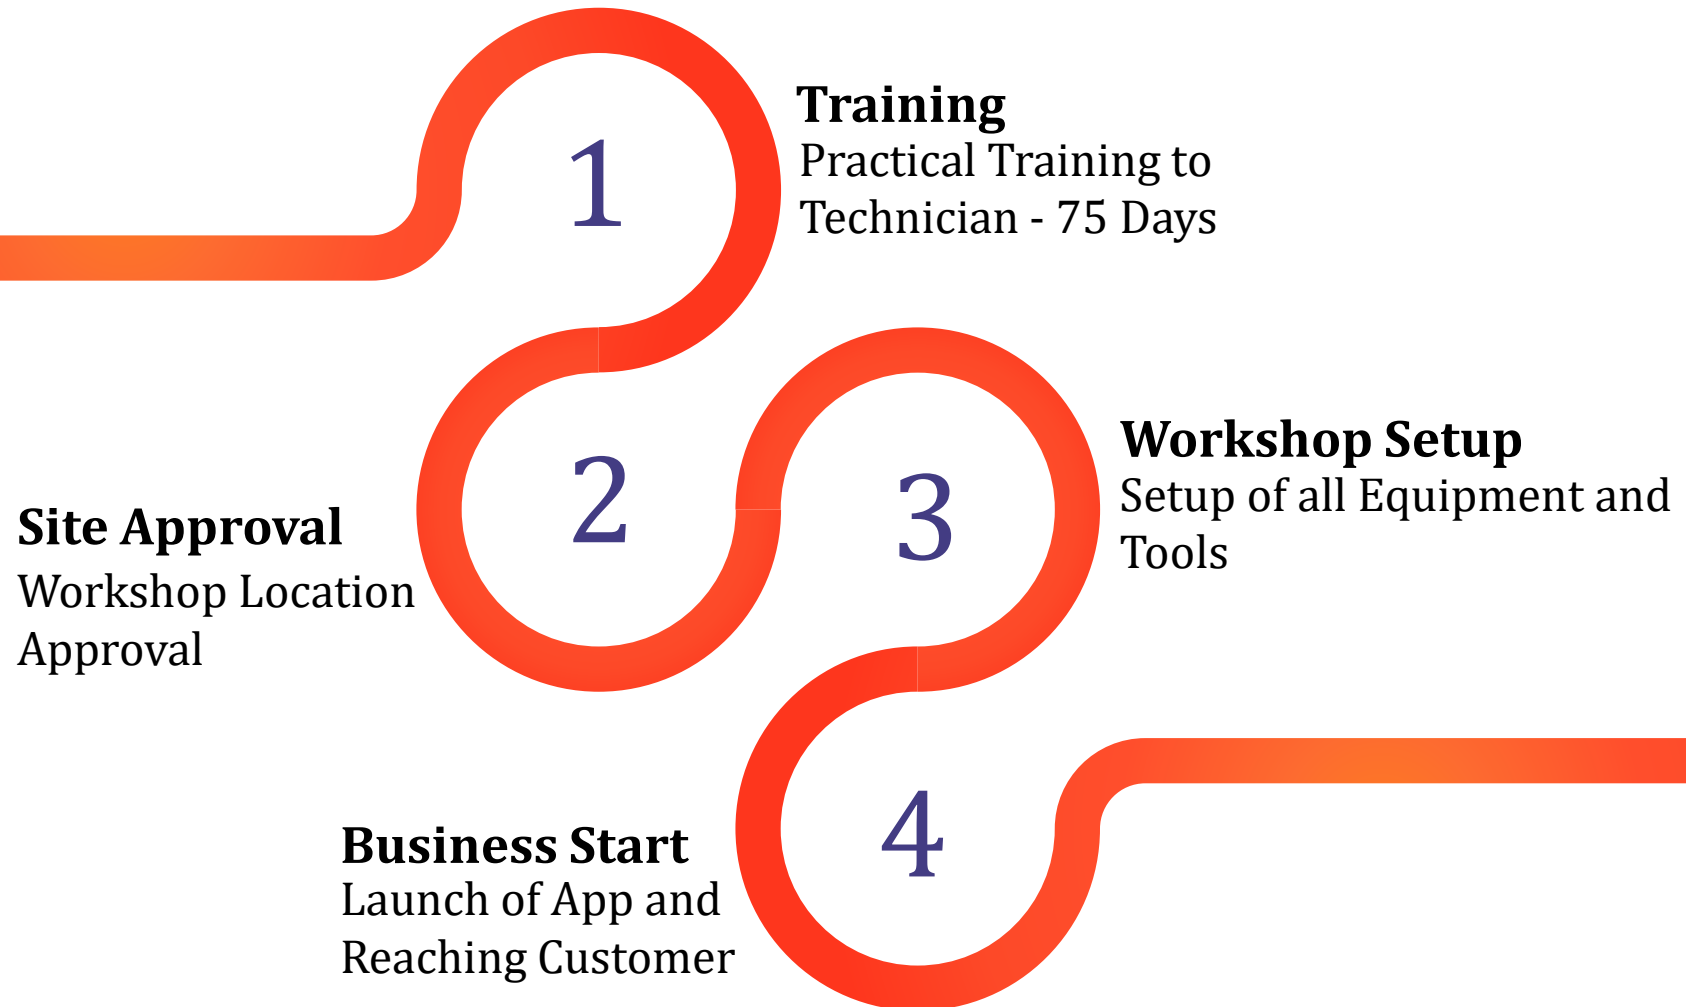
1

Training
Practical Training to Technician - 75 Days

2

Site Approval
Workshop Location Approval

3

Workshop Setup
Setup of all Equipment and Tools

4

Business Start
Launch of App and Reaching Customer